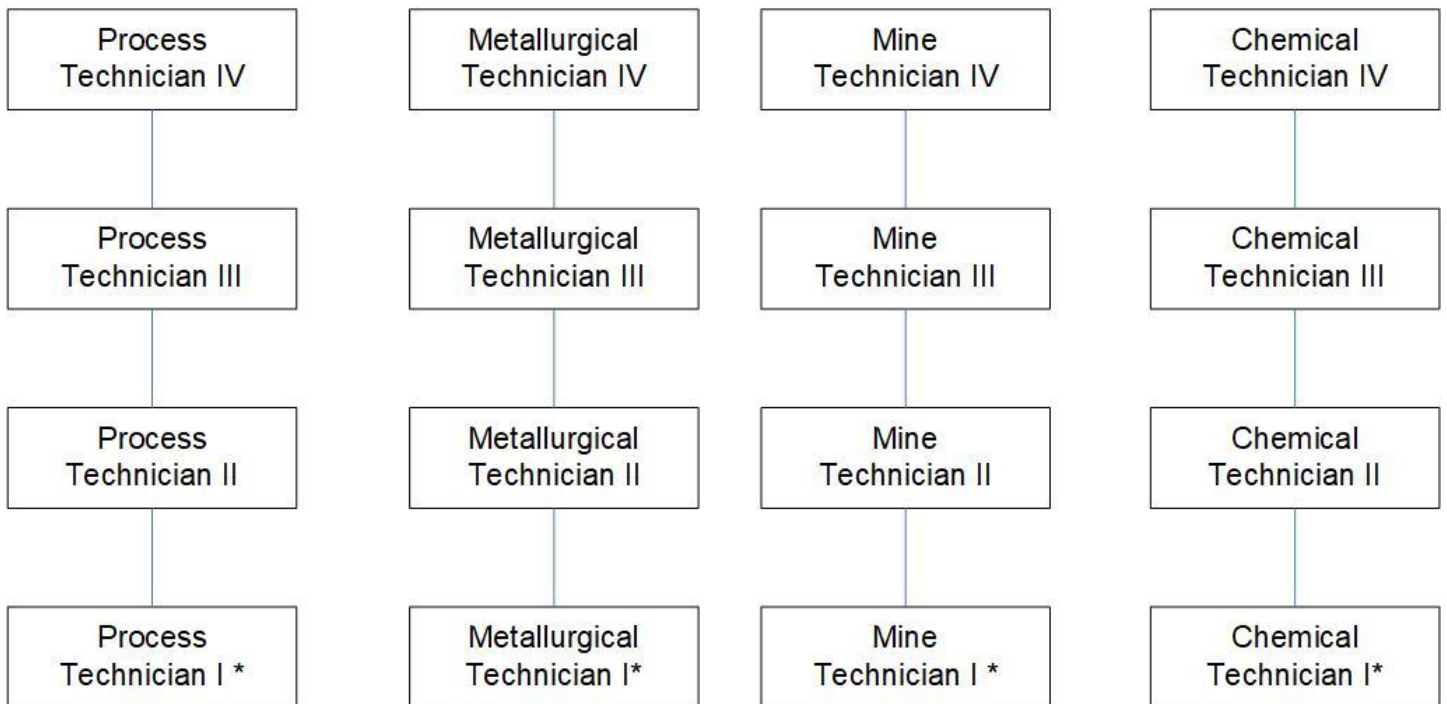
Process Technician IV

Process Technician III

Process Technician II

Process Technician I *

Metallurgical Technician IV

Metallurgical Technician III

Metallurgical Technician II

Metallurgical Technician I*

Mine Technician IV

Mine Technician III

Mine Technician II

Mine Technician I *

Chemical Technician IV

Chemical Technician III

Chemical Technician II

Chemical Technician I*